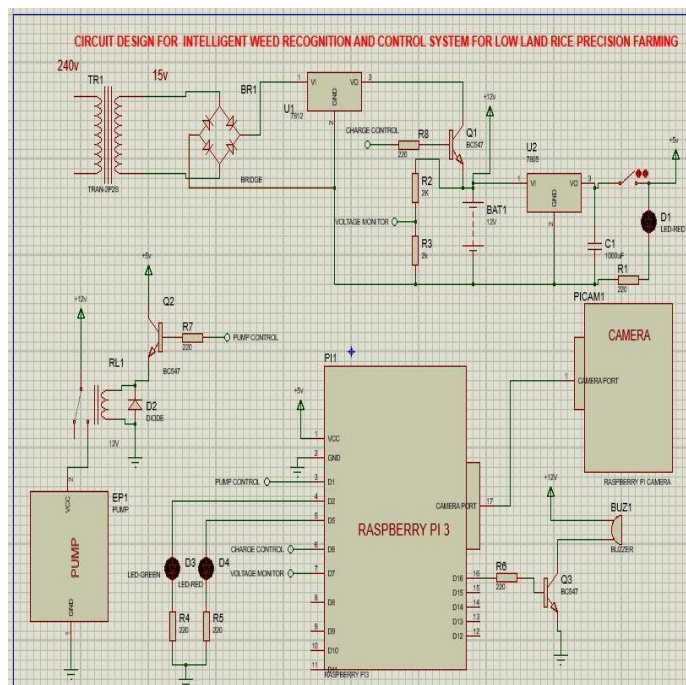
CIRCUIT DESIGN FOR INTELLIGENT WEED RECOGNITION AND CONTROL SYSTEM FOR LOW LAND RICE PRECISION FARMING

240v
TR1
15v
TRAN-2P2S
BR1
BRIDGE
U1
VI
VO
GND
7812
3
N
+12v
CHARGE CONTROL
R8
220
Q1
BC547
R2
2K
VOLTAGE MONITOR
R3
2k
BAT1
12V
U2
7805
VI
VO
GND
3
+5v
D1
LED-RED
C1
1000uF
R1
220
PICAM1
CAMERA
1
CAMERA PORT
RASPBERRY PI CAMERA
+5v
Q2
R7
220
PUMP CONTROL
BC547
+12v
RL1
D2
DIODE
12V
PI1
+5v
1
VCC
2
GND
PUMP CONTROL
3
D1
4
D2
5
D5
CHARGE CONTROL
6
D6
VOLTAGE MONITOR
7
D7
8
D8
9
D9
10
D10
11
D11
CAMERA PORT
17
RASPBERRY PI 3
RASPBERRY PI3
D16
16
D15
15
D14
14
D13
13
D12
12
+12V
BUZ1
BUZZER
R6
220
Q3
BC547
EP1
PUMP
VCC
PUMP
GND
D3
LED-GREEN
D4
LED-RED
R4
220
R5
220